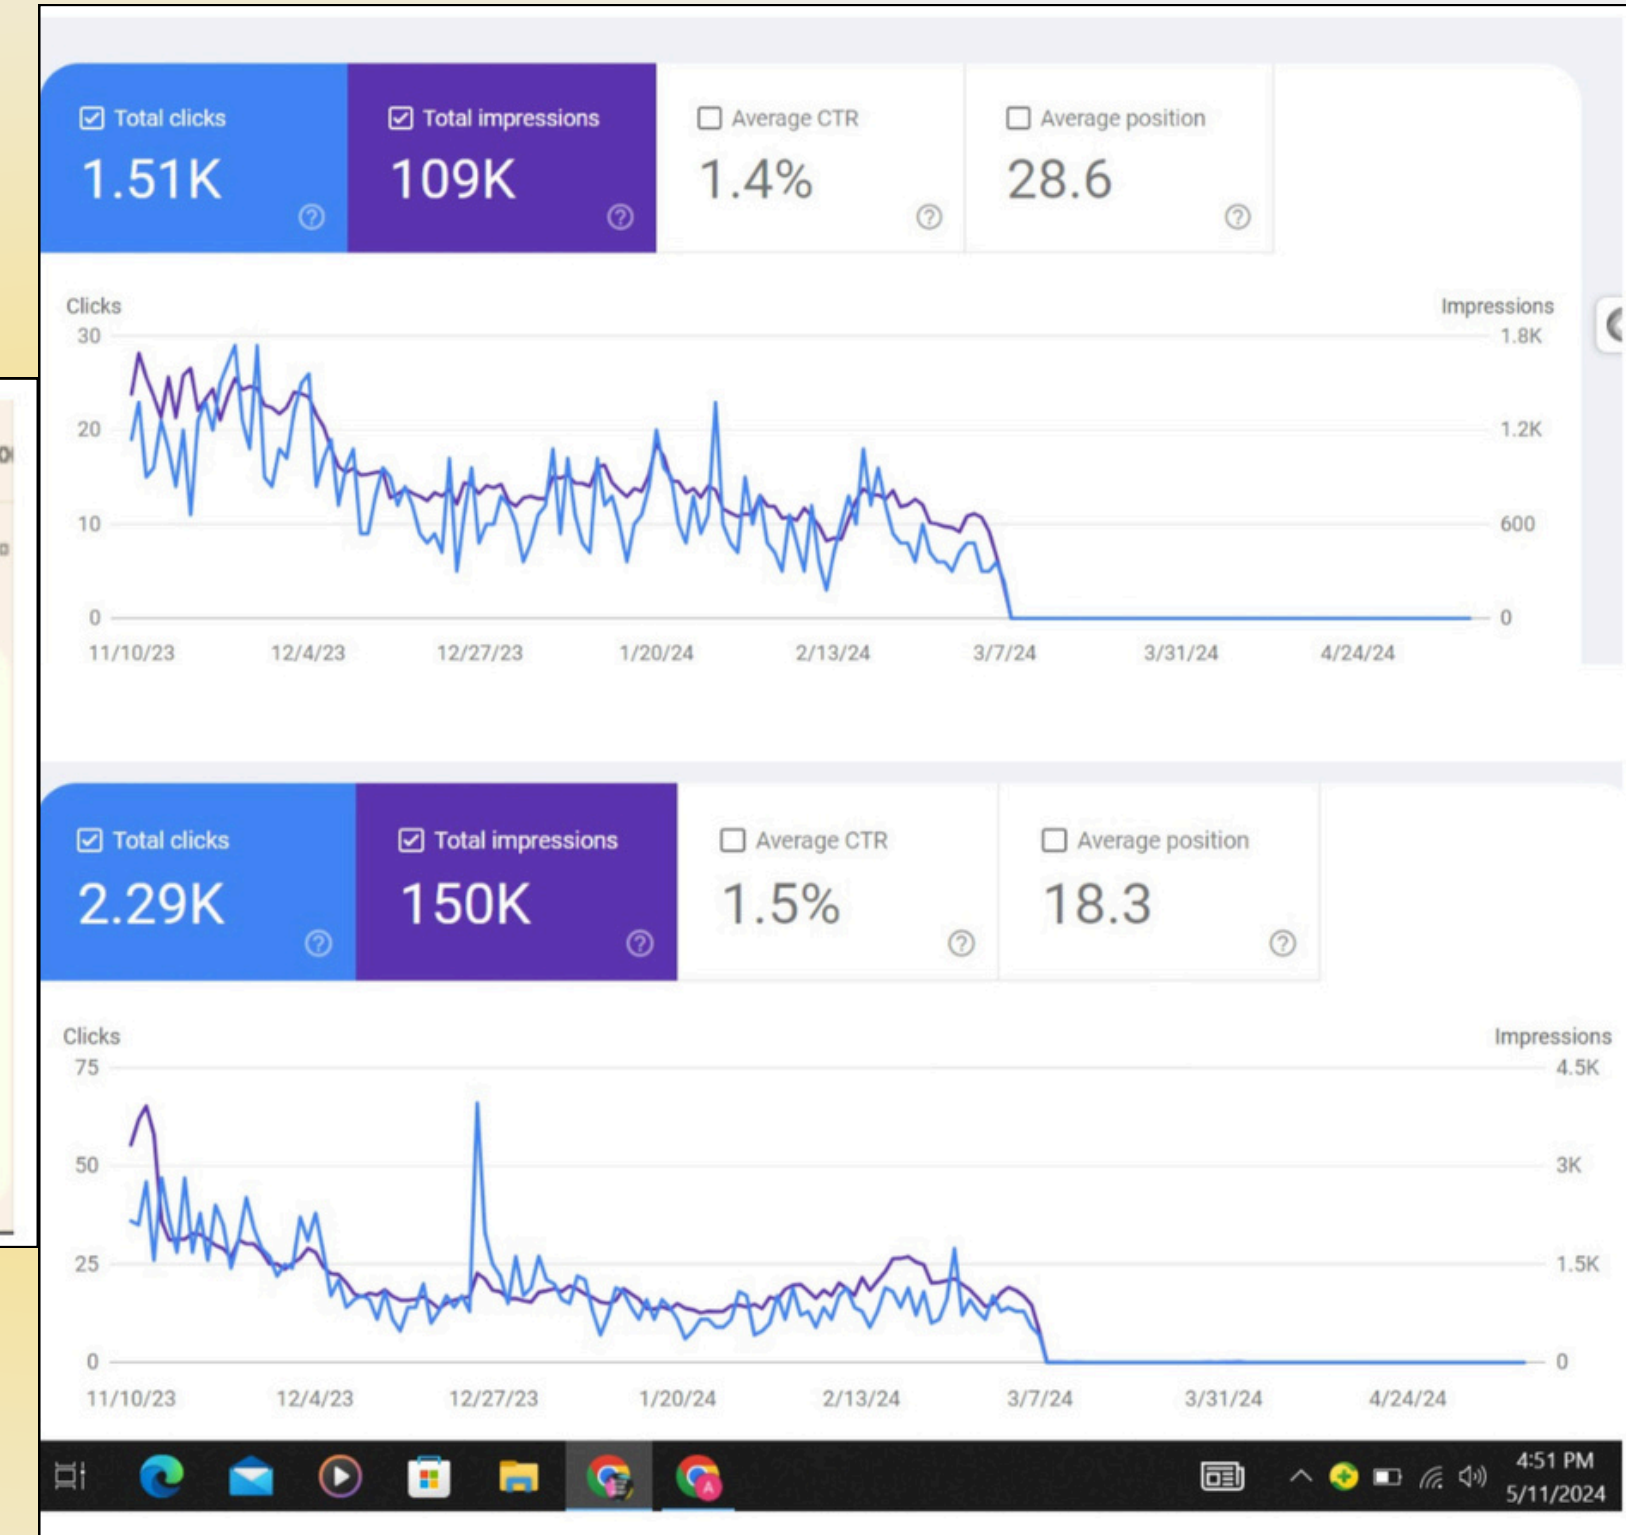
Total clicks
1.51K

Total impressions
109K

Average CTR
1.4%

Average position
28.6

Clicks
30
20
10
0

Impressions
1.8K
1.2K
600
0

11/10/23 12/4/23 12/27/23 1/20/24 2/13/24 3/7/24 3/31/24 4/24/24

Total clicks
2.29K

Total impressions
150K

Average CTR
1.5%

Average position
18.3

Clicks
75
50
25
0

Impressions
4.5K
3K
1.5K
0

11/10/23 12/4/23 12/27/23 1/20/24 2/13/24 3/7/24 3/31/24 4/24/24

4:51 PM
5/11/2024